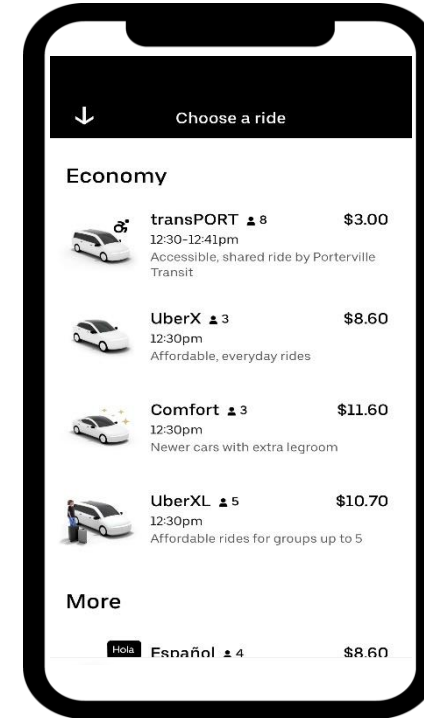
Choose a ride

Economy

transPORT 8 $3.00
12:30-12:41pm
Accessible, shared ride by Porterville Transit

UberX 3 $8.60
12:30pm
Affordable, everyday rides

Comfort 3 $11.60
12:30pm
Newer cars with extra legroom

UberXL 5 $10.70
12:30pm
Affordable rides for groups up to 5

More

Hola Español 4 $8.60